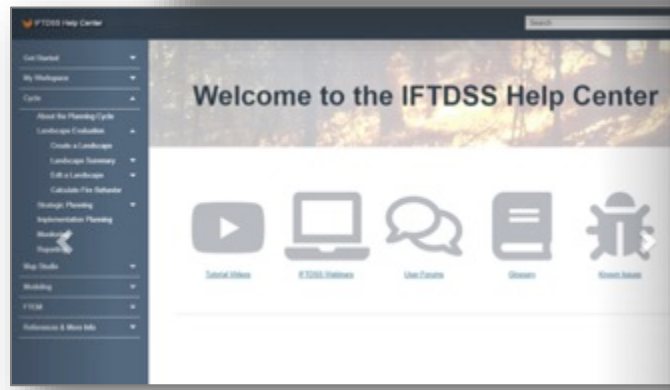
IFTDSS Help Center

Search

Get Started

My Workspace

Cycle

About the Planning Cycle

Landscape Evaluation

Create a Landscape

Landscape Summary

Edit a Landscape

Calculate Fire Behavior

Strategic Planning

Implementation Planning

Monitoring

Reporting

Map Studio

Modeling

FTEM

References & More Info

Welcome to the IFTDSS Help Center

Tutorial Videos

IFTDSS Webinars

User Forums

Glossary

Known Issues